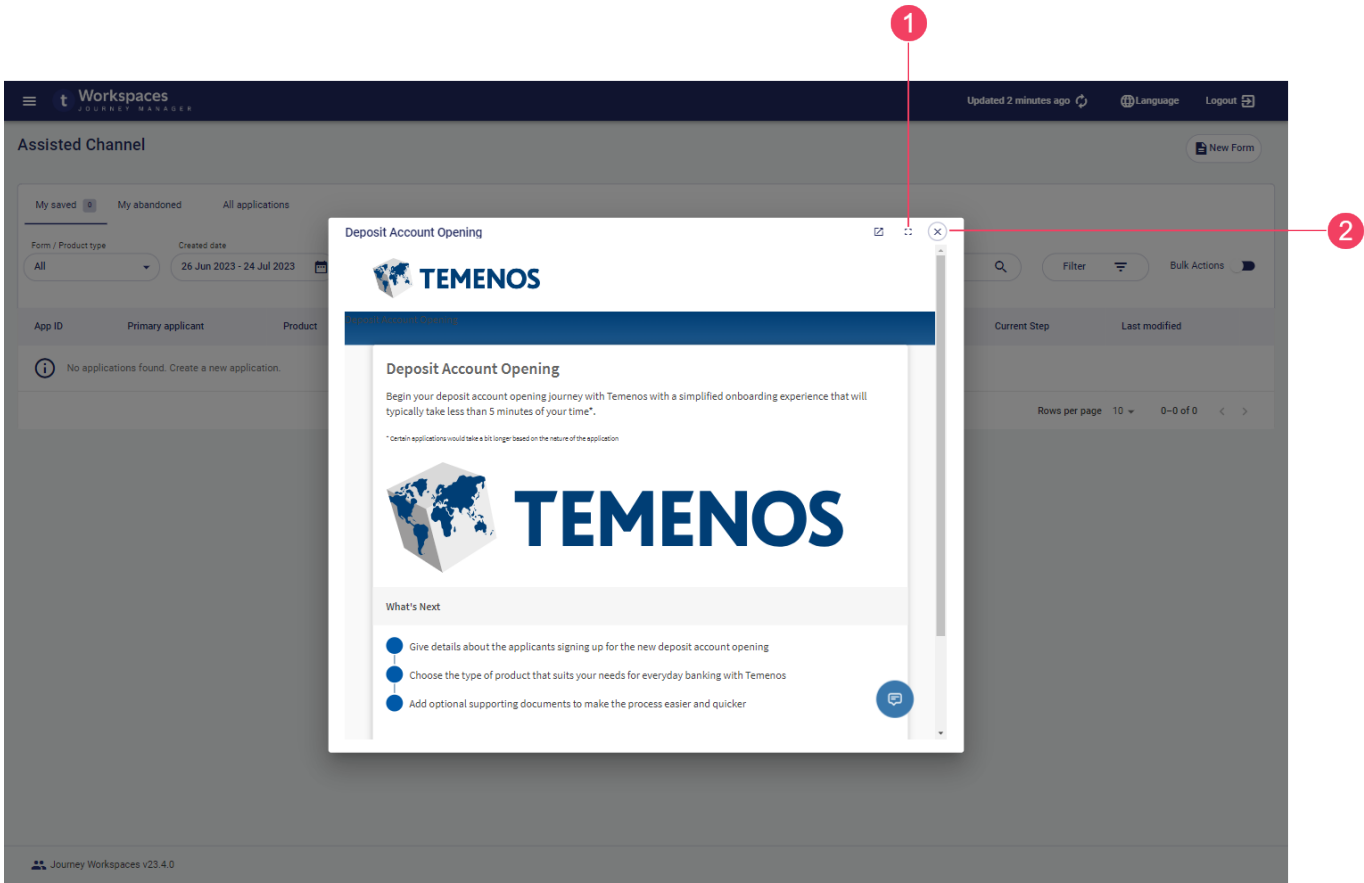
1

2

Workspaces
JOURNEY MANAGER

Updated 2 minutes ago

Language

Logout

Assisted Channel

New Form

My saved 0

My abandoned

All applications

Form / Product type
All

Created date
26 Jun 2023 - 24 Jul 2023

Filter

Bulk Actions

App ID

Primary applicant

Product

Current Step

Last modified

No applications found. Create a new application.

Rows per page 10

0–0 of 0

Deposit Account Opening

TEMENOS

Deposit Account Opening

Deposit Account Opening

Begin your deposit account opening journey with Temenos with a simplified onboarding experience that will typically take less than 5 minutes of your time*.

* Certain applications would take a bit longer based on the nature of the application

TEMENOS

What's Next

Give details about the applicants signing up for the new deposit account opening

Choose the type of product that suits your needs for everyday banking with Temenos

Add optional supporting documents to make the process easier and quicker

Journey Workspaces v23.4.0